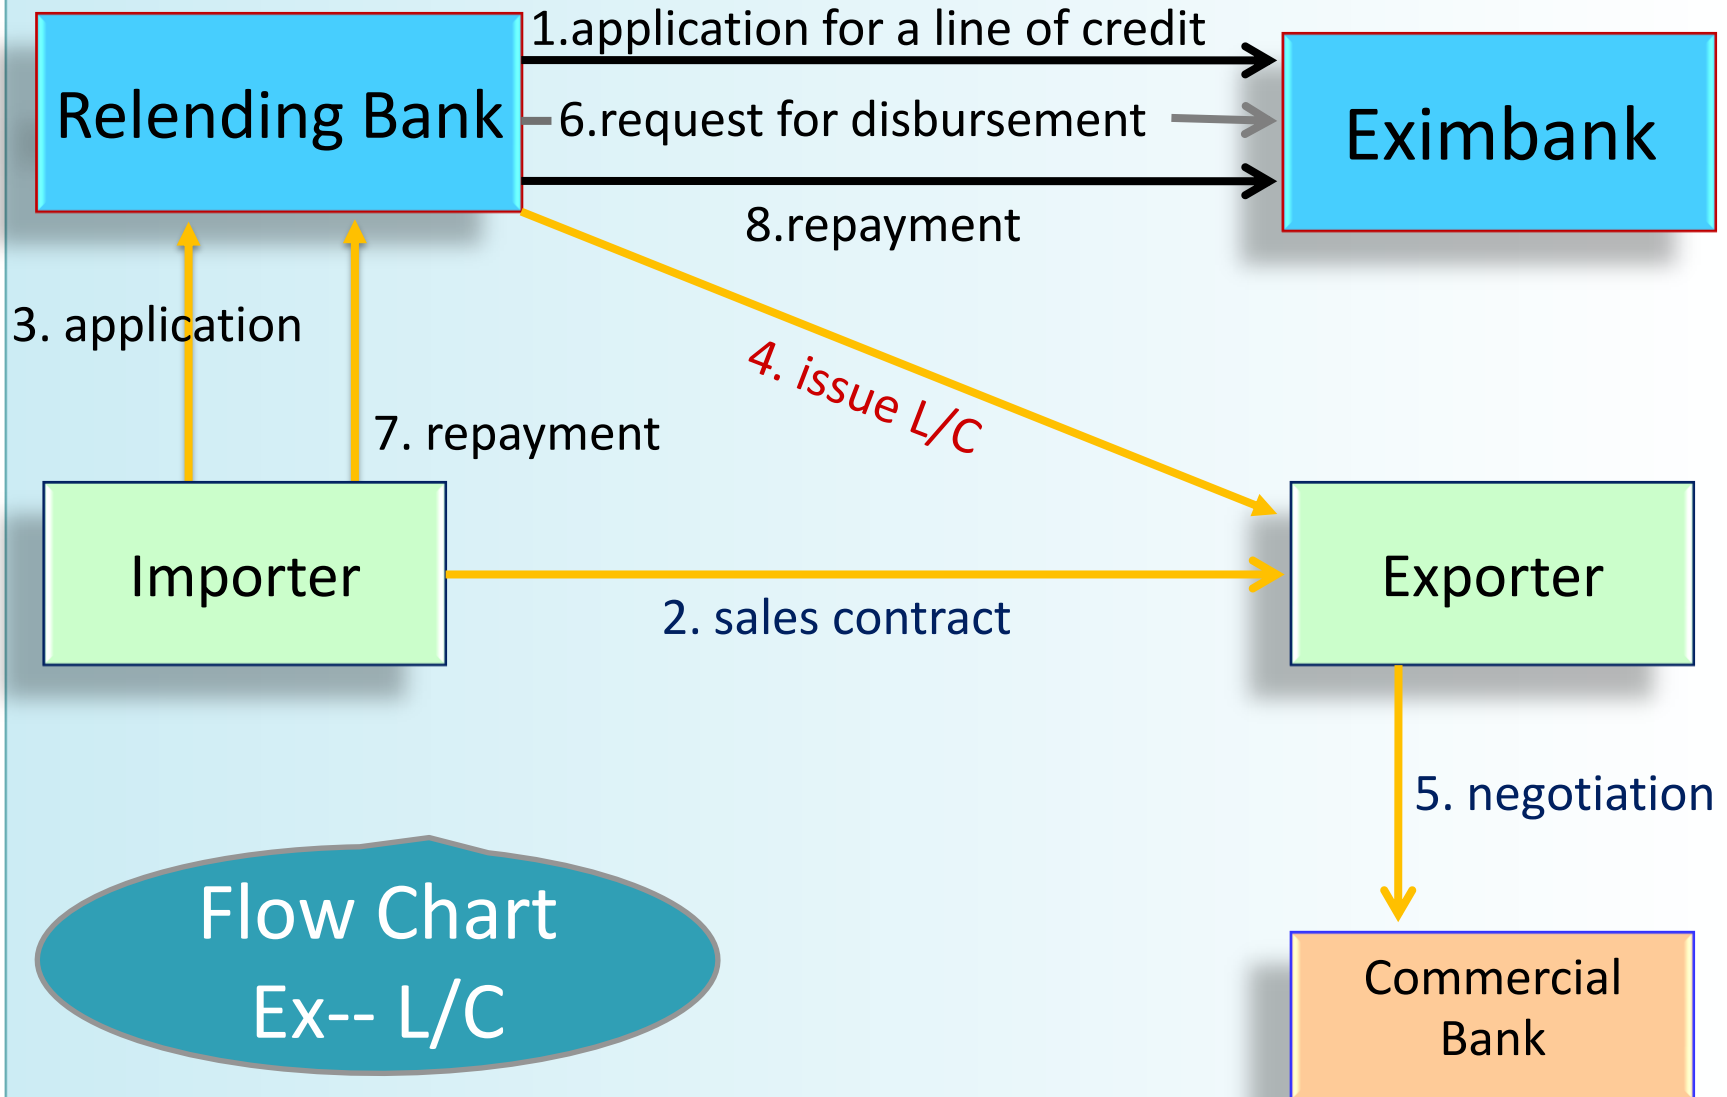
Relending Bank

1.application for a line of credit

6.request for disbursement

Eximbank

8.repayment

3. application

7. repayment

4. issue L/C

Importer

2. sales contract

Exporter

5. negotiation

Flow Chart
Ex-- L/C

Commercial Bank